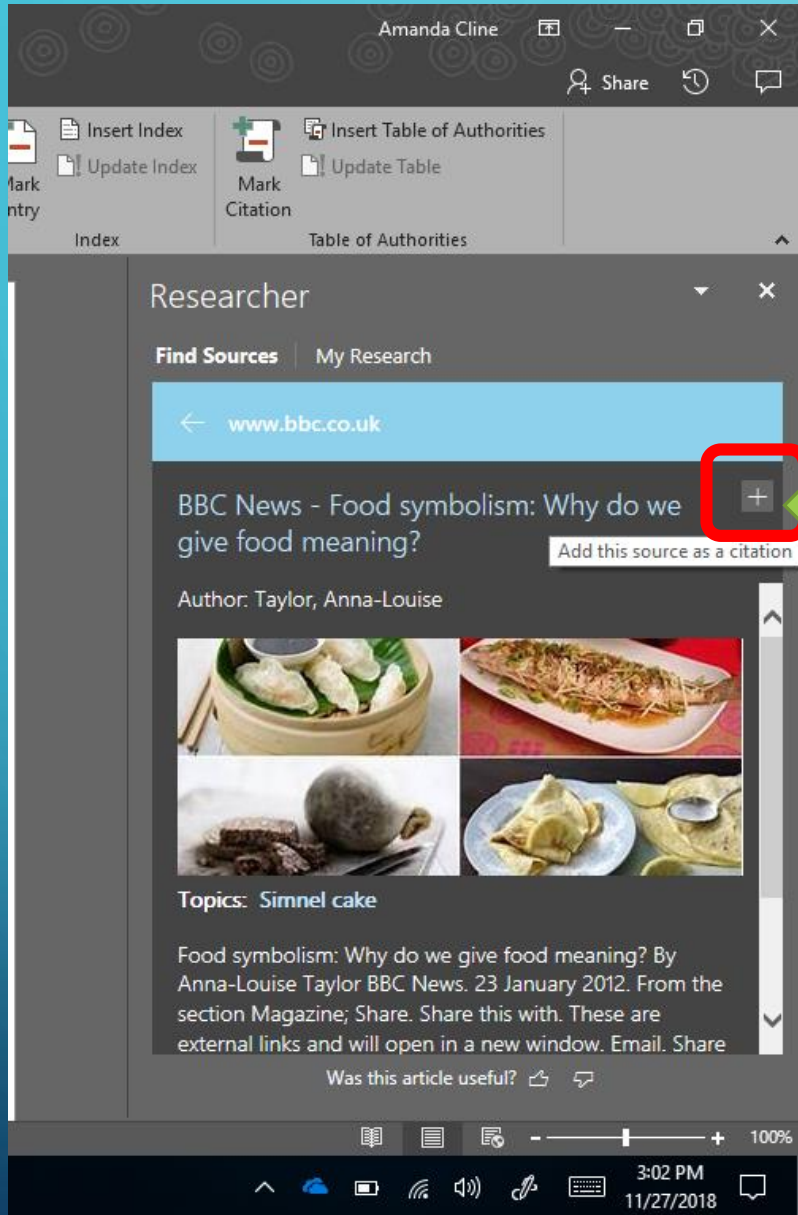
Amanda Cline

Share

Insert Index
Update Index
Mark
Entry
Index

Mark
Citation
Insert Table of Authorities
Update Table
Table of Authorities

Researcher

Find Sources | My Research

www.bbc.co.uk

BBC News - Food symbolism: Why do we give food meaning?

Add this source as a citation

Author: Taylor, Anna-Louise

Topics: Simnel cake

Food symbolism: Why do we give food meaning? By Anna-Louise Taylor BBC News. 23 January 2012. From the section Magazine; Share. Share this with. These are external links and will open in a new window. Email. Share

Was this article useful?

100%

3:02 PM
11/27/2018